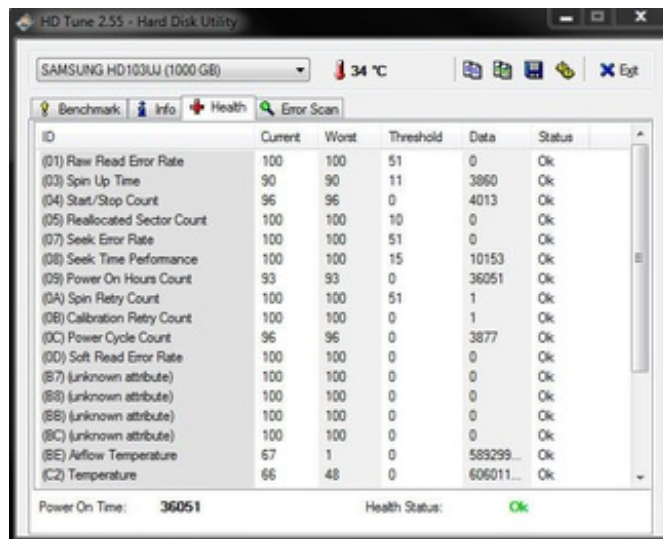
HD Tune 2.55 - Hard Disk Utility

SAMSUNG HD103UJ (1000 GB)

34 °C

Exit

Benchmark | Info | Health | Error Scan

| ID | Current | Worst | Threshold | Data | Status |
|---|---|---|---|---|---|
| (01) Raw Read Error Rate | 100 | 100 | 51 | 0 | Ok |
| (03) Spin Up Time | 90 | 90 | 11 | 3860 | Ok |
| (04) Start/Stop Count | 96 | 96 | 0 | 4013 | Ok |
| (05) Reallocated Sector Count | 100 | 100 | 10 | 0 | Ok |
| (07) Seek Error Rate | 100 | 100 | 51 | 0 | Ok |
| (08) Seek Time Performance | 100 | 100 | 15 | 10153 | Ok |
| (09) Power On Hours Count | 93 | 93 | 0 | 36051 | Ok |
| (0A) Spin Retry Count | 100 | 100 | 51 | 1 | Ok |
| (0B) Calibration Retry Count | 100 | 100 | 0 | 1 | Ok |
| (0C) Power Cycle Count | 96 | 96 | 0 | 3877 | Ok |
| (0D) Soft Read Error Rate | 100 | 100 | 0 | 0 | Ok |
| (B7) (unknown attribute) | 100 | 100 | 0 | 0 | Ok |
| (B8) (unknown attribute) | 100 | 100 | 0 | 0 | Ok |
| (BB) (unknown attribute) | 100 | 100 | 0 | 0 | Ok |
| (BC) (unknown attribute) | 100 | 100 | 0 | 0 | Ok |
| (BE) Airflow Temperature | 67 | 1 | 0 | 589299... | Ok |
| (C2) Temperature | 66 | 48 | 0 | 606011... | Ok |

Power On Time: 36051

Health Status: Ok